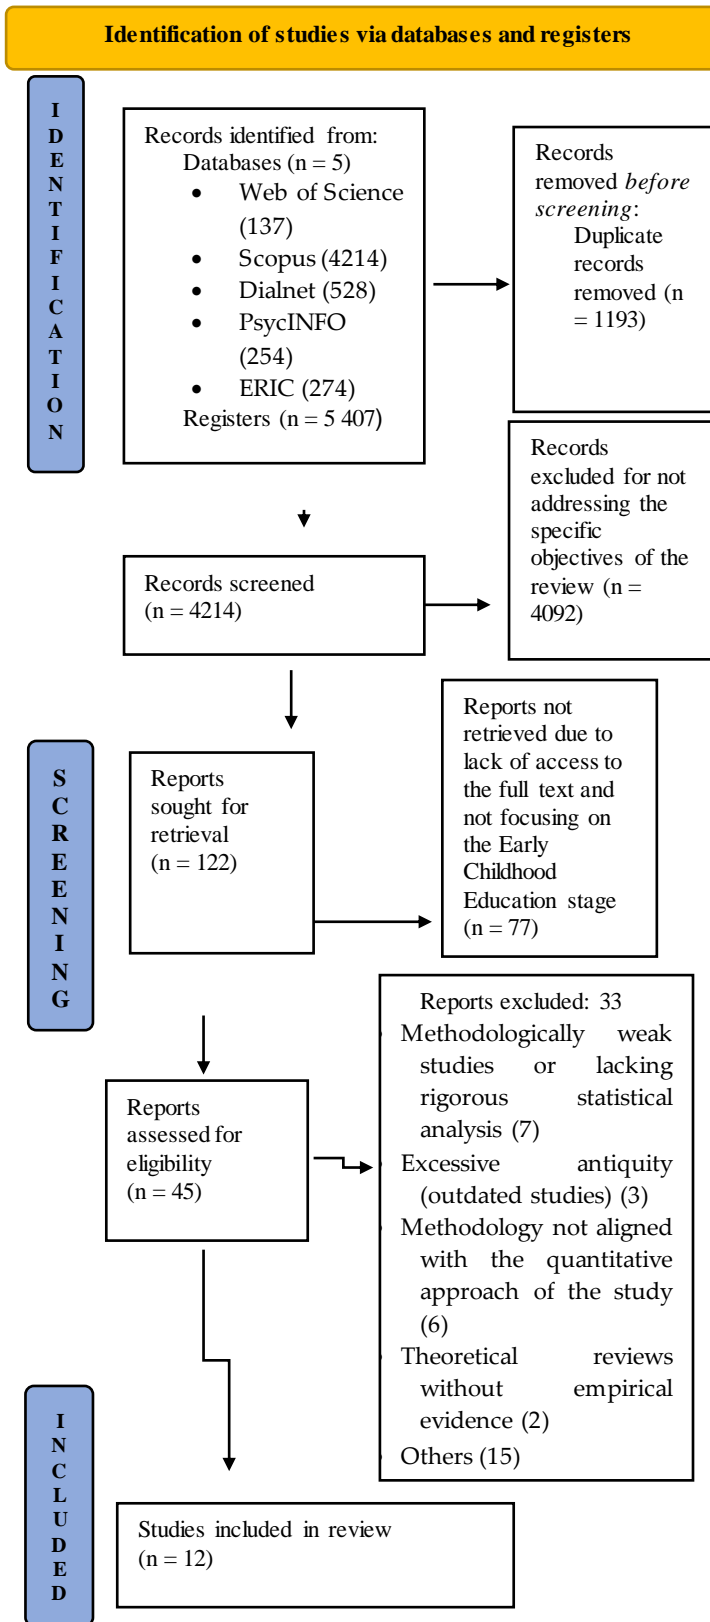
Identification of studies via databases and registers

IDENTIFICATION

Records identified from:
Databases (n = 5)
• Web of Science (137)
• Scopus (4214)
• Dialnet (528)
• PsycINFO (254)
• ERIC (274)
Registers (n = 5 407)

Records removed *before screening*:
Duplicate records removed (n = 1193)

Records screened
(n = 4214)

Records excluded for not addressing the specific objectives of the review (n = 4092)

Reports sought for retrieval
(n = 122)

Reports not retrieved due to lack of access to the full text and not focusing on the Early Childhood Education stage
(n = 77)

SCREENING

Reports assessed for eligibility
(n = 45)

Reports excluded: 33
• Methodologically weak studies or lacking rigorous statistical analysis (7)
• Excessive antiquity (outdated studies) (3)
• Methodology not aligned with the quantitative approach of the study (6)
• Theoretical reviews without empirical evidence (2)
• Others (15)

INCLUDED

Studies included in review
(n = 12)